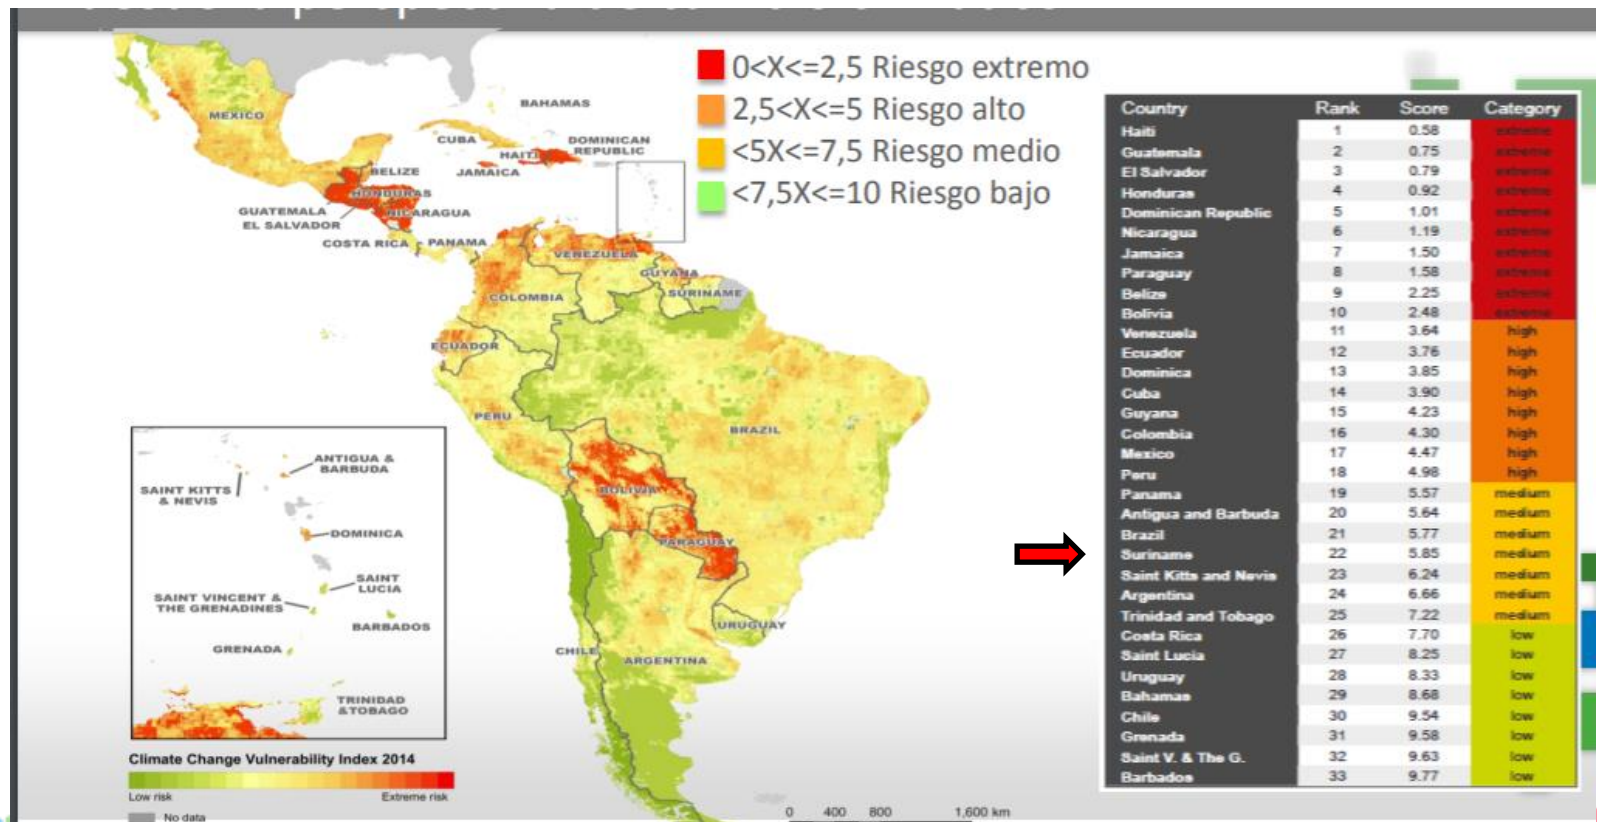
0<X<=2,5 Riesgo extremo
2,5<X<=5 Riesgo alto
<5X<=7,5 Riesgo medio
<7,5X<=10 Riesgo bajo

MEXICO
BAHAMAS
CUBA
DOMINICAN REPUBLIC
HAITI
BELIZE
JAMAICA
HONDURAS
GUATEMALA
NICARAGUA
EL SALVADOR
COSTA RICA
PANAMA
VENEZUELA
GUYANA
SURINAME
COLOMBIA
ECUADOR
PERU
BRAZIL
BOLIVIA
PARAGUAY
CHILE
URUGUAY
ARGENTINA

ANTIGUA & BARBUDA
SAINT KITTS & NEVIS
DOMINICA
SAINT LUCIA
SAINT VINCENT & THE GRENADINES
BARBADOS
GRENADA
TRINIDAD & TOBAGO

Climate Change Vulnerability Index 2014
Low risk
Extreme risk
No data
0 400 800 1,600 km

| Country | Rank | Score | Category |
|---|---|---|---|
| Haiti | 1 | 0.58 | extreme |
| Guatemala | 2 | 0.75 | extreme |
| El Salvador | 3 | 0.79 | extreme |
| Honduras | 4 | 0.92 | extreme |
| Dominican Republic | 5 | 1.01 | extreme |
| Nicaragua | 6 | 1.19 | extreme |
| Jamaica | 7 | 1.50 | extreme |
| Paraguay | 8 | 1.58 | extreme |
| Belize | 9 | 2.25 | extreme |
| Bolivia | 10 | 2.48 | extreme |
| Venezuela | 11 | 3.64 | high |
| Ecuador | 12 | 3.76 | high |
| Dominica | 13 | 3.85 | high |
| Cuba | 14 | 3.90 | high |
| Guyana | 15 | 4.23 | high |
| Colombia | 16 | 4.30 | high |
| Mexico | 17 | 4.47 | high |
| Peru | 18 | 4.98 | high |
| Panama | 19 | 5.57 | medium |
| Antigua and Barbuda | 20 | 5.64 | medium |
| Brazil | 21 | 5.77 | medium |
| Suriname | 22 | 5.85 | medium |
| Saint Kitts and Nevis | 23 | 6.24 | medium |
| Argentina | 24 | 6.66 | medium |
| Trinidad and Tobago | 25 | 7.22 | medium |
| Costa Rica | 26 | 7.70 | low |
| Saint Lucia | 27 | 8.25 | low |
| Uruguay | 28 | 8.33 | low |
| Bahamas | 29 | 8.68 | low |
| Chile | 30 | 9.54 | low |
| Grenada | 31 | 9.58 | low |
| Saint V. & The G. | 32 | 9.63 | low |
| Barbados | 33 | 9.77 | low |